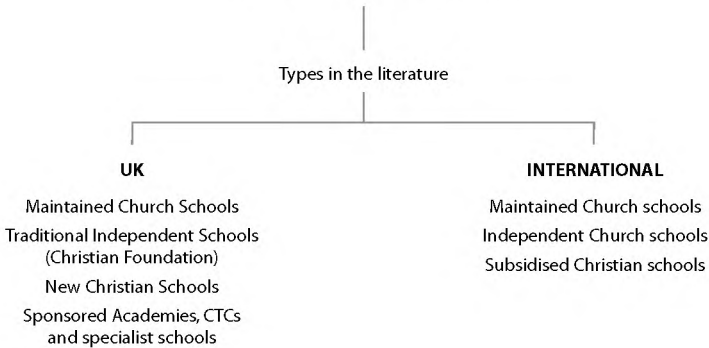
Types in the literature

UK

Maintained Church Schools

Traditional Independent Schools (Christian Foundation)

New Christian Schools

Sponsored Academies, CTCs and specialist schools

INTERNATIONAL

Maintained Church schools

Independent Church schools

Subsidised Christian schools